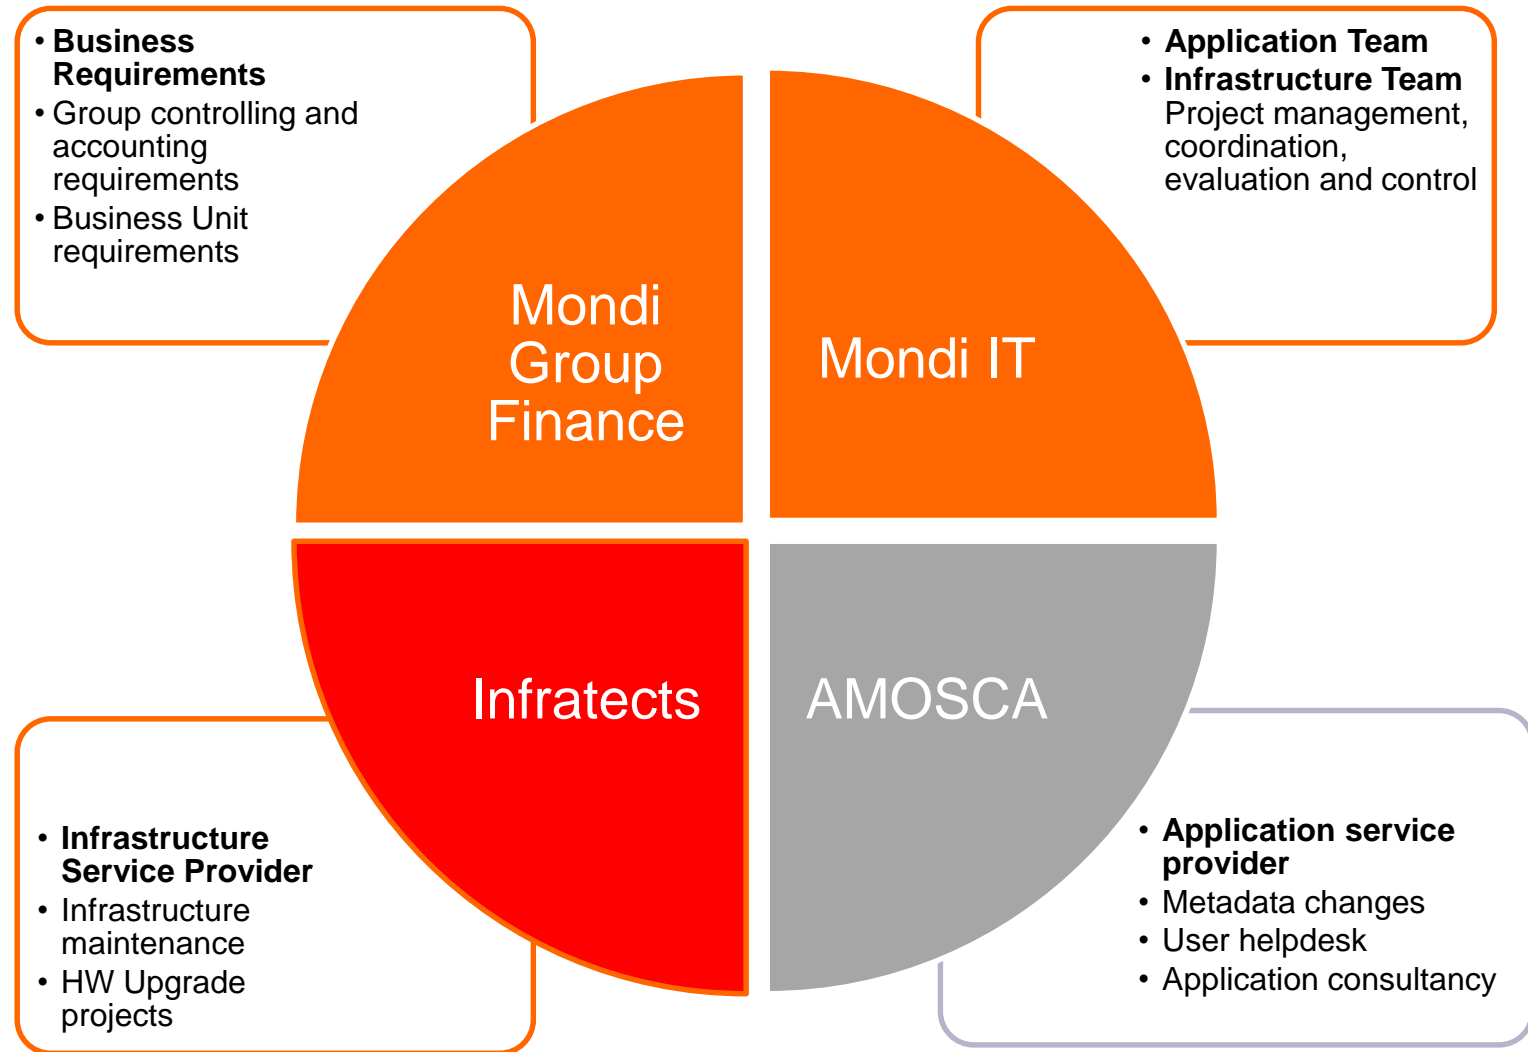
• **Business Requirements**
• Group controlling and accounting requirements
• Business Unit requirements

• **Application Team**
• **Infrastructure Team**
Project management, coordination, evaluation and control

Mondi Group Finance

Mondi IT

Infratects

AMOSCA

• **Infrastructure Service Provider**
• Infrastructure maintenance
• HW Upgrade projects

• **Application service provider**
• Metadata changes
• User helpdesk
• Application consultancy